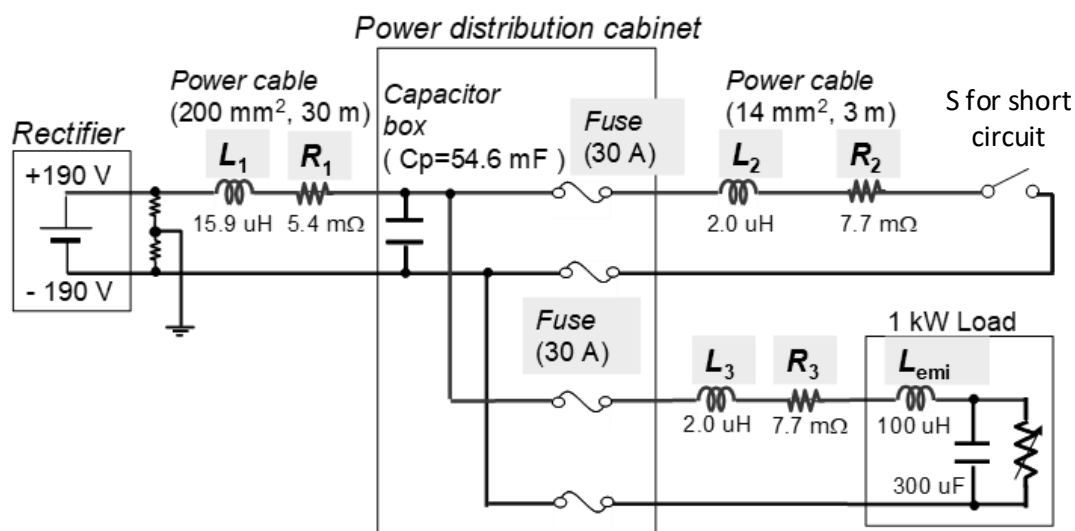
Power distribution cabinet

Rectifier

+190 V

- 190 V

Power cable (200 mm$^2$, 30 m)

$L_1$

15.9 uH

$R_1$

5.4 mΩ

Capacitor box ( Cp=54.6 mF )

Fuse (30 A)

Power cable (14 mm$^2$, 3 m)

$L_2$

2.0 uH

$R_2$

7.7 mΩ

S for short circuit

Fuse (30 A)

$L_3$

2.0 uH

$R_3$

7.7 mΩ

1 kW Load

$L_{emi}$

100 uH

300 uF